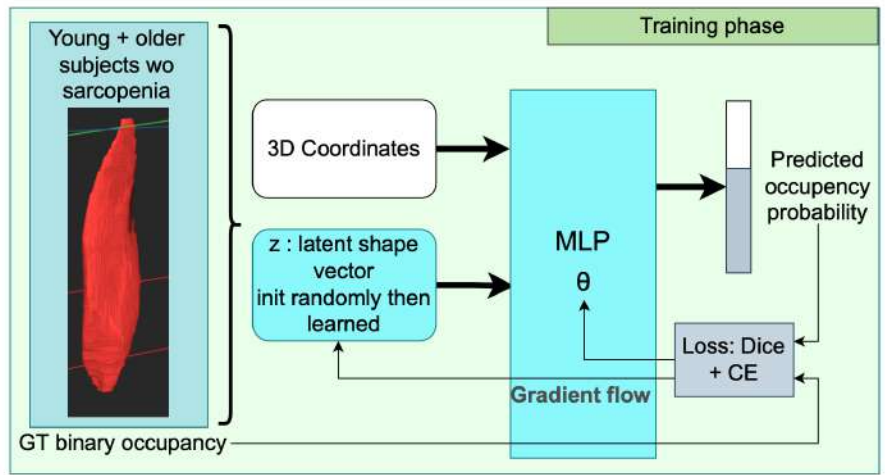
Training phase

Young + older subjects wo sarcopenia

3D Coordinates

z : latent shape vector init randomly then learned

MLP
θ

Predicted occupancy probability

Loss: Dice + CE

Gradient flow

GT binary occupancy